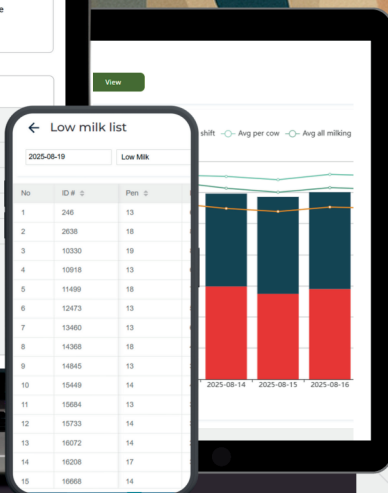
View

shift Avg per cow Avg all milking

2025-08-14 2025-08-15 2025-08-16

Low milk list

2025-08-19

Low Milk

| No | ID # | Pen |
|---|---|---|
| 1 | 246 | 13 |
| 2 | 2638 | 18 |
| 3 | 10330 | 19 |
| 4 | 10918 | 13 |
| 5 | 11499 | 18 |
| 6 | 12473 | 13 |
| 7 | 13460 | 18 |
| 8 | 14368 | 18 |
| 9 | 14845 | 13 |
| 10 | 15449 | 14 |
| 11 | 15684 | 13 |
| 12 | 15733 | 14 |
| 13 | 16072 | 14 |
| 14 | 16208 | 17 |
| 15 | 16668 | 14 |